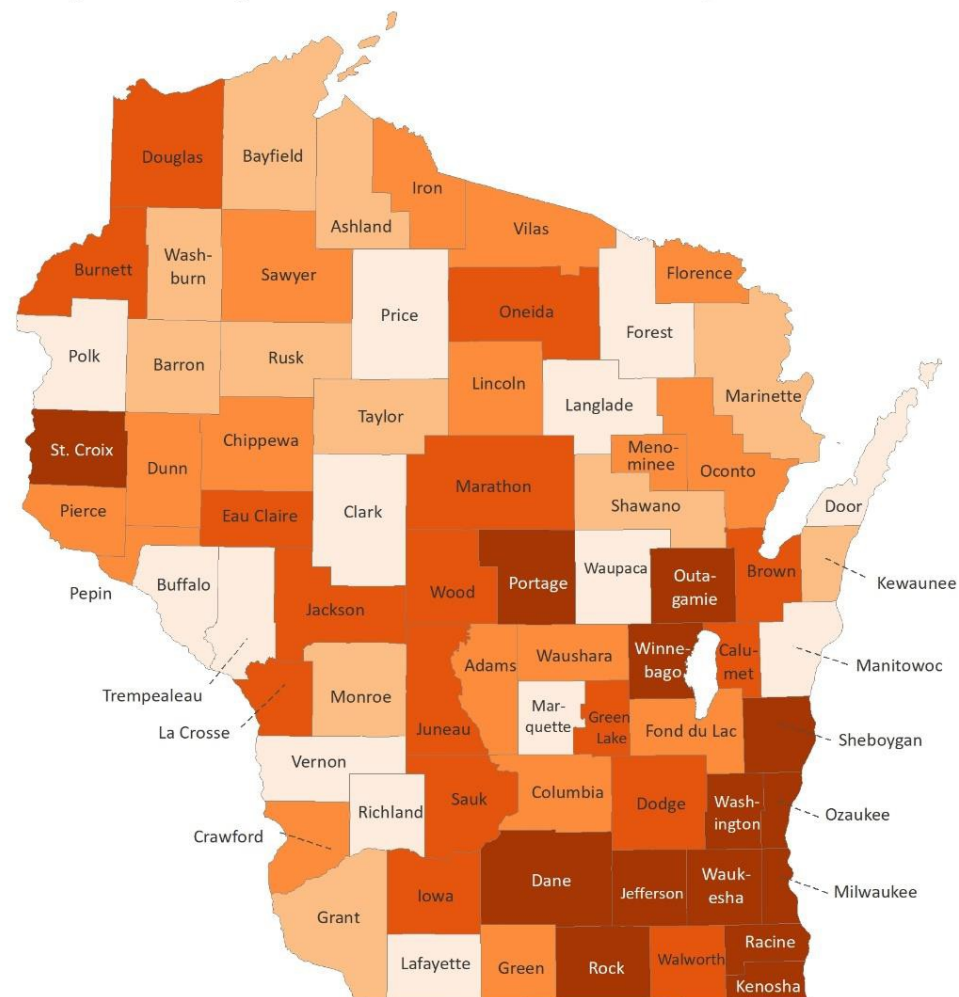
Douglas
Bayfield
Iron
Ashland
Vilas
Burnett
Washburn
Sawyer
Florence
Price
Oneida
Forest
Polk
Barron
Rusk
Lincoln
Langlade
Marinette
Taylor
St. Croix
Chippewa
Menominee
Dunn
Oconto
Marathon
Shawano
Door
Pierce
Eau Claire
Clark
Brown
Kewaunee
Pepin
Buffalo
Portage
Waupaca
Outagamie
Wood
Jackson
Trempealeau
Adams
Waushara
Winnebago
Calumet
Manitowoc
Monroe
La Crosse
Marquette
Green Lake
Juneau
Fond du Lac
Sheboygan
Vernon
Sauk
Columbia
Dodge
Washington
Ozaukee
Richland
Crawford
Dane
Iowa
Jefferson
Waukesha
Milwaukee
Grant
Racine
Lafayette
Green
Rock
Walworth
Kenosha